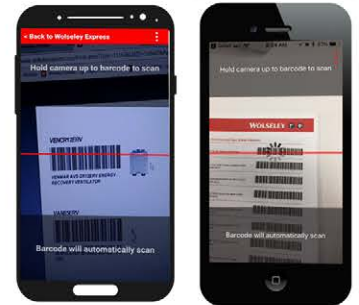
< Back to Wolseley Express

Hold camera up to barcode to scan

VENOR1202V

VENMAR AVS ERV ENERGY RECOVERY VENTILATOR

VA080ERV

Barcode will automatically scan

Hold camera up to barcode to scan

WOLSELEY

Barcode will automatically scan